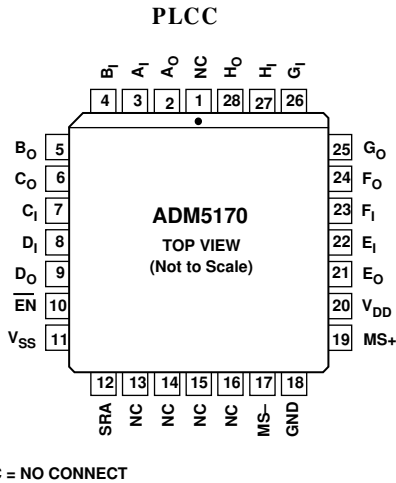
PLCC

$B_I$ 4
$A_I$ 3
$A_O$ 2
NC 1
$H_O$ 28
$H_I$ 27
$G_I$ 26

$B_O$ 5
$C_O$ 6
$C_I$ 7
$D_I$ 8
$D_O$ 9
$\overline{EN}$ 10
$V_{SS}$ 11

ADM5170
TOP VIEW
(Not to Scale)

25 $G_O$
24 $F_O$
23 $F_I$
22 $E_I$
21 $E_O$
20 $V_{DD}$
19 MS+

12 SRA
13 NC
14 NC
15 NC
16 NC
17 MS–
18 GND

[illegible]C = NO CONNECT